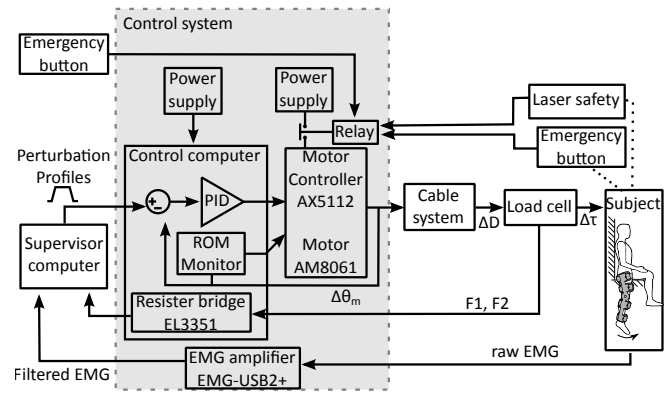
Control system

Emergency button

Power supply

Power supply

Relay

Laser safety

Emergency button

Perturbation Profiles

Control computer

PID

Motor Controller AX5112

Motor AM8061

Cable system

Load cell

Subject

$\Delta D$

$\Delta \tau$

Supervisor computer

ROM Monitor

Resister bridge EL3351

$\Delta \theta_m$

F1, F2

EMG amplifier EMG-USB2+

raw EMG

Filtered EMG